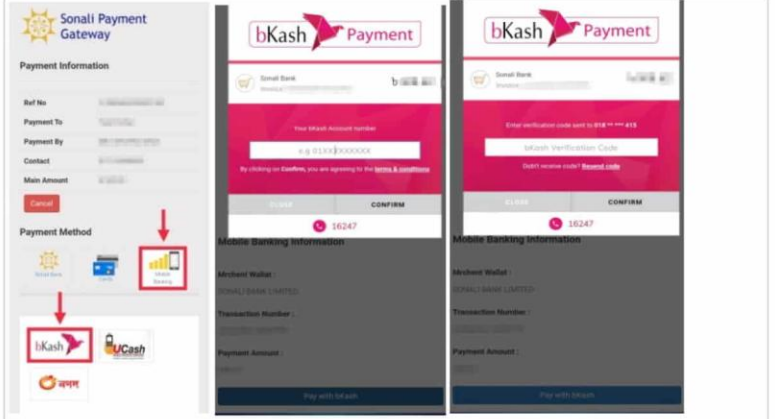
Sonali Payment Gateway

Payment Information

Ref No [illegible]

Payment To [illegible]

Payment By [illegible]

Contact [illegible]

Main Amount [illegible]

Cancel

Payment Method

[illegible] Cards Mobile Banking

bKash UCash

নগদ

bKash Payment

Sonali Bank

Invoice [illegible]

Your bKash Account number

e.g 01XXXXXXXXX

By clicking on Confirm, you are agreeing to the terms & conditions

CLOSE CONFIRM

16247

Mobile Banking Information

Mrchent Wallat :

SONALI BANK LIMITED

Transaction Number :

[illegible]

Payment Amount :

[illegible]

Pay with bKash

bKash Payment

Sonali Bank

Invoice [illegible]

Enter verification code sent to 018 ** *** 415

bKash Verification Code

Didn't receive code? Resend code

CLOSE CONFIRM

16247

Mobile Banking Information

Mrchent Wallat :

SONALI BANK LIMITED

Transaction Number :

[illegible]

Payment Amount :

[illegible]

Pay with bKash